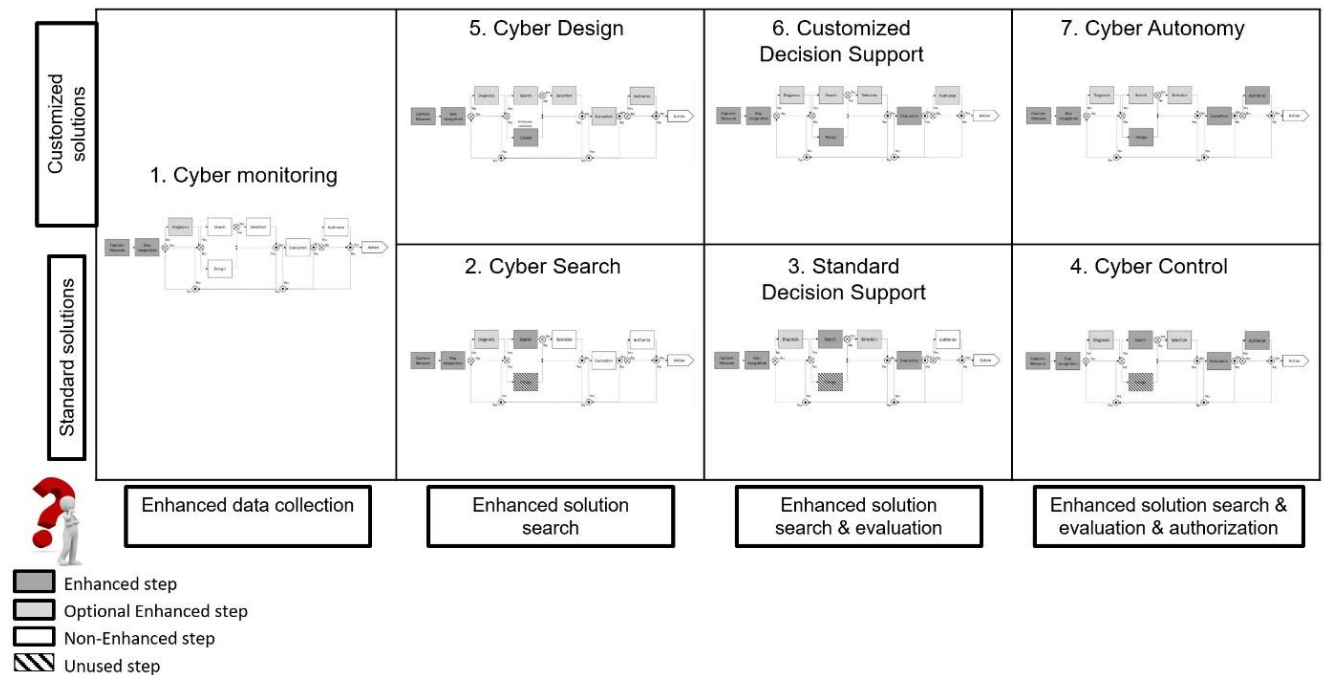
Customized solutions

Standard solutions

1. Cyber monitoring

5. Cyber Design

6. Customized Decision Support

7. Cyber Autonomy

2. Cyber Search

3. Standard Decision Support

4. Cyber Control

Enhanced data collection

Enhanced solution search

Enhanced solution search & evaluation

Enhanced solution search & evaluation & authorization

Enhanced step
Optional Enhanced step
Non-Enhanced step
Unused step